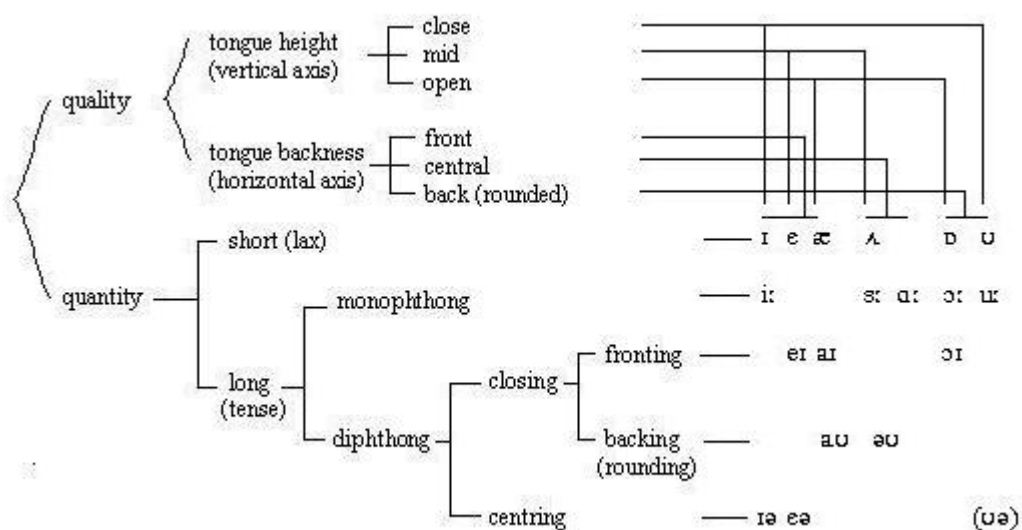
quality

tongue height (vertical axis)

close
mid
open

tongue backness (horizontal axis)

front
central
back (rounded)

quantity

short (lax)

ɪ e æ ʌ ɒ ʊ

long (tense)

monophthong

iː ɜː ɑː ɔː uː

diphthong

closing

fronting

eɪ aɪ ɔɪ

backing (rounding)

aʊ əʊ

centring

ɪə eə (ʊə)